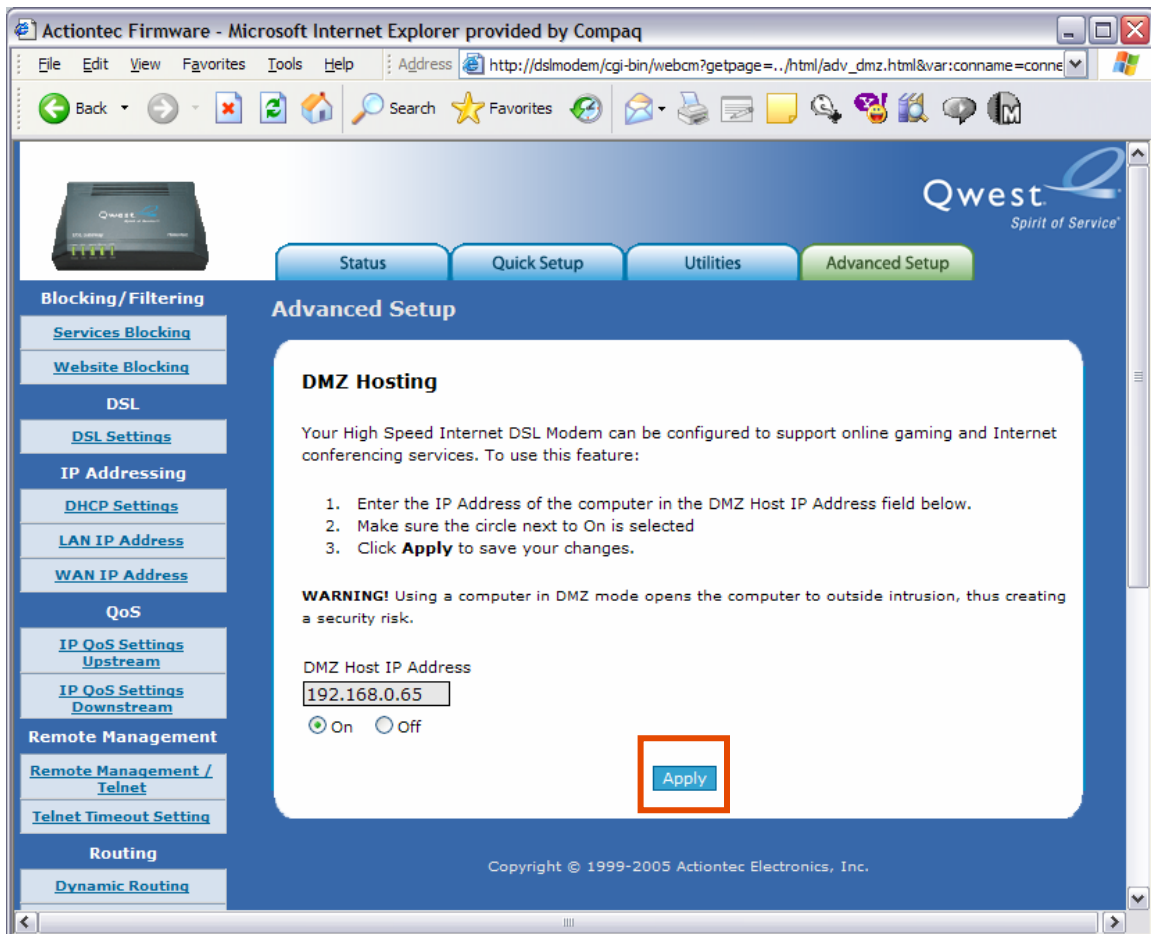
Actiontec Firmware - Microsoft Internet Explorer provided by Compaq

File Edit View Favorites Tools Help Address http://dslmodem/cgi-bin/webcm?getpage=../html/adv_dmz.html&var:conname=conne

Back Search Favorites

Qwest Spirit of Service

Status Quick Setup Utilities Advanced Setup

Blocking/Filtering
Services Blocking
Website Blocking
DSL
DSL Settings
IP Addressing
DHCP Settings
LAN IP Address
WAN IP Address
QoS
IP QoS Settings Upstream
IP QoS Settings Downstream
Remote Management
Remote Management / Telnet
Telnet Timeout Setting
Routing
Dynamic Routing

Advanced Setup

DMZ Hosting

Your High Speed Internet DSL Modem can be configured to support online gaming and Internet conferencing services. To use this feature:

1. Enter the IP Address of the computer in the DMZ Host IP Address field below.
2. Make sure the circle next to On is selected
3. Click **Apply** to save your changes.

**WARNING!** Using a computer in DMZ mode opens the computer to outside intrusion, thus creating a security risk.

DMZ Host IP Address
192.168.0.65
On Off

Apply

Copyright © 1999-2005 Actiontec Electronics, Inc.